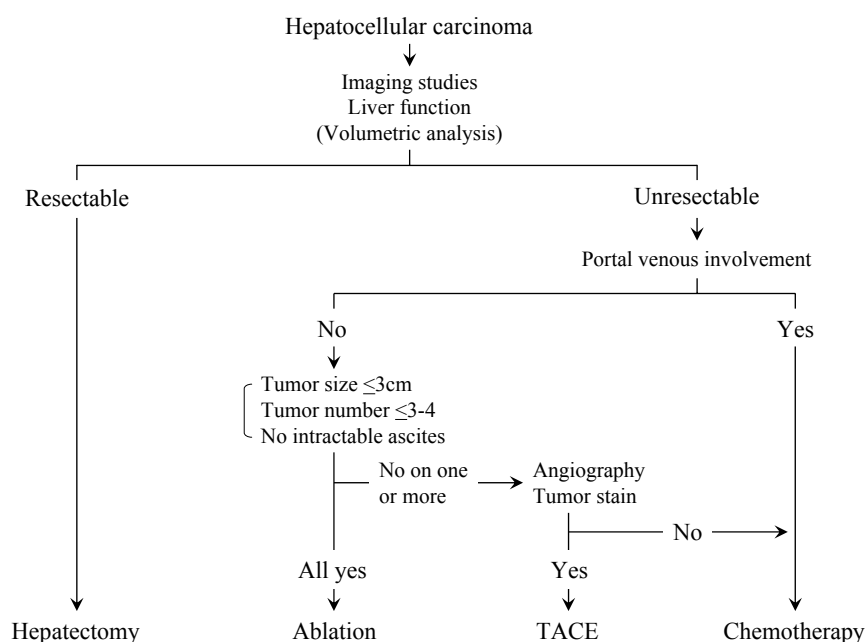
Hepatocellular carcinoma

Imaging studies
Liver function
(Volumetric analysis)

Resectable

Unresectable

Portal venous involvement

No

Yes

Tumor size $\leq$3cm
Tumor number $\leq$3-4
No intractable ascites

No on one or more

Angiography
Tumor stain

No

All yes

Yes

Hepatectomy

Ablation

TACE

Chemotherapy